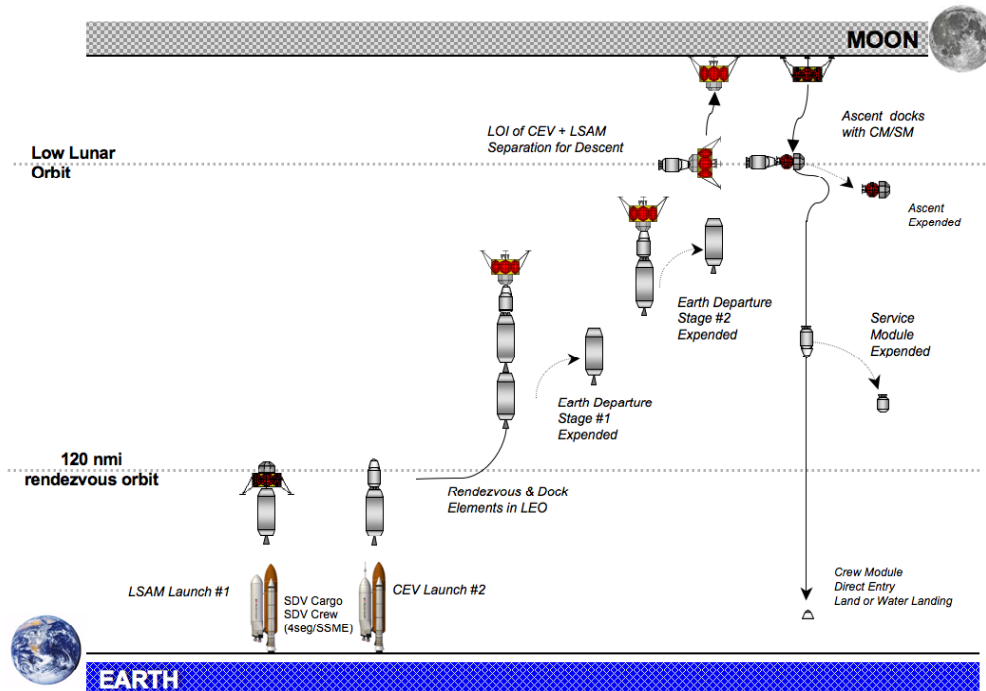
MOON

LOI of CEV + LSAM
Separation for Descent

Ascent docks
with CM/SM

Low Lunar
Orbit

Ascent
Expended

Earth Departure
Stage #2
Expended

Service
Module
Expended

Earth Departure
Stage #1
Expended

120 nmi
rendezvous orbit

Rendezvous & Dock
Elements in LEO

LSAM Launch #1

SDV Cargo
SDV Crew
(4seg/SSME)

CEV Launch #2

Crew Module
Direct Entry
Land or Water Landing

EARTH